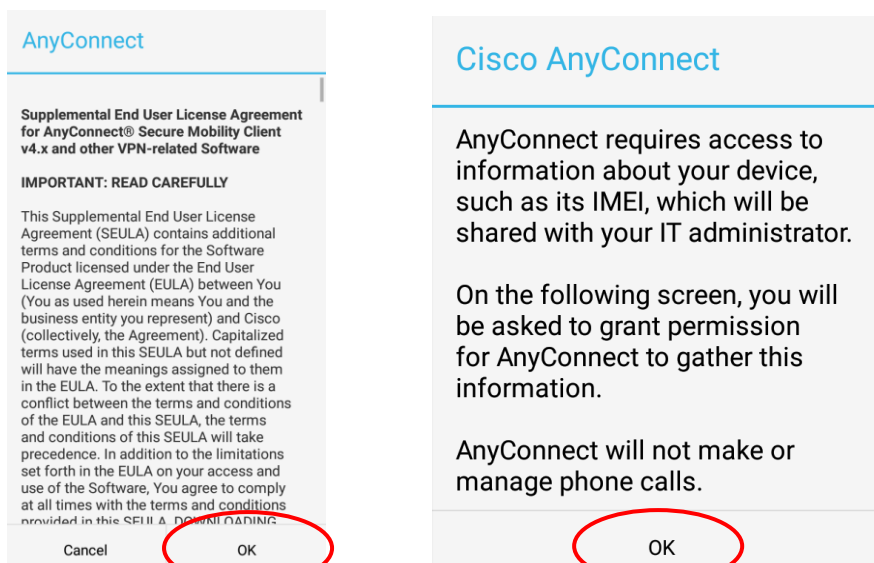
AnyConnect

Supplemental End User License Agreement for AnyConnect® Secure Mobility Client v4.x and other VPN-related Software

IMPORTANT: READ CAREFULLY

This Supplemental End User License Agreement (SEULA) contains additional terms and conditions for the Software Product licensed under the End User License Agreement (EULA) between You (You as used herein means You and the business entity you represent) and Cisco (collectively, the Agreement). Capitalized terms used in this SEULA but not defined will have the meanings assigned to them in the EULA. To the extent that there is a conflict between the terms and conditions of the EULA and this SEULA, the terms and conditions of this SEULA will take precedence. In addition to the limitations set forth in the EULA on your access and use of the Software, You agree to comply at all times with the terms and conditions provided in this SEULA. DOWNLOADING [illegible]

Cancel OK

Cisco AnyConnect

AnyConnect requires access to information about your device, such as its IMEI, which will be shared with your IT administrator.

On the following screen, you will be asked to grant permission for AnyConnect to gather this information.

AnyConnect will not make or manage phone calls.

OK